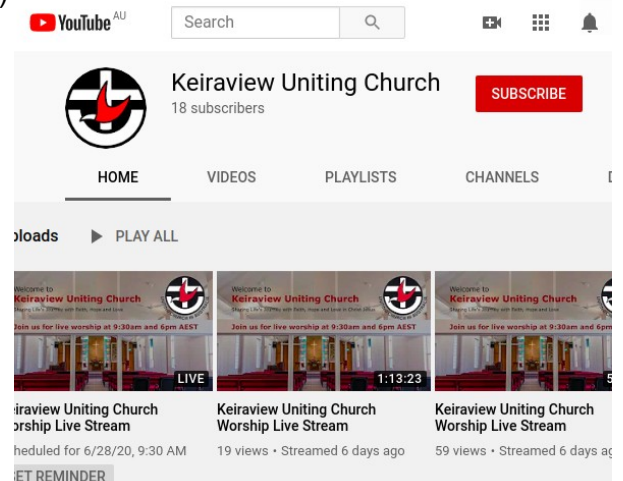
YouTube AU

Search

Keiraview Uniting Church
18 subscribers

SUBSCRIBE

HOME VIDEOS PLAYLISTS CHANNELS

ploads ▶ PLAY ALL

Welcome to
Keiraview Uniting Church
Join us for live worship at 9:30am and 6pm AEST

LIVE

iraview Uniting Church
orship Live Stream
heduled for 6/28/20, 9:30 AM
ET REMINDER

Welcome to
Keiraview Uniting Church
Join us for live worship at 9:30am and 6pm AEST

1:13:23

Keiraview Uniting Church
Worship Live Stream
19 views • Streamed 6 days ago

Welcome to
Keiraview Uniting Church
Join us for live worship at 9:30am and 6pm AEST

Keiraview Uniting Church
Worship Live Stream
59 views • Streamed 6 days ag